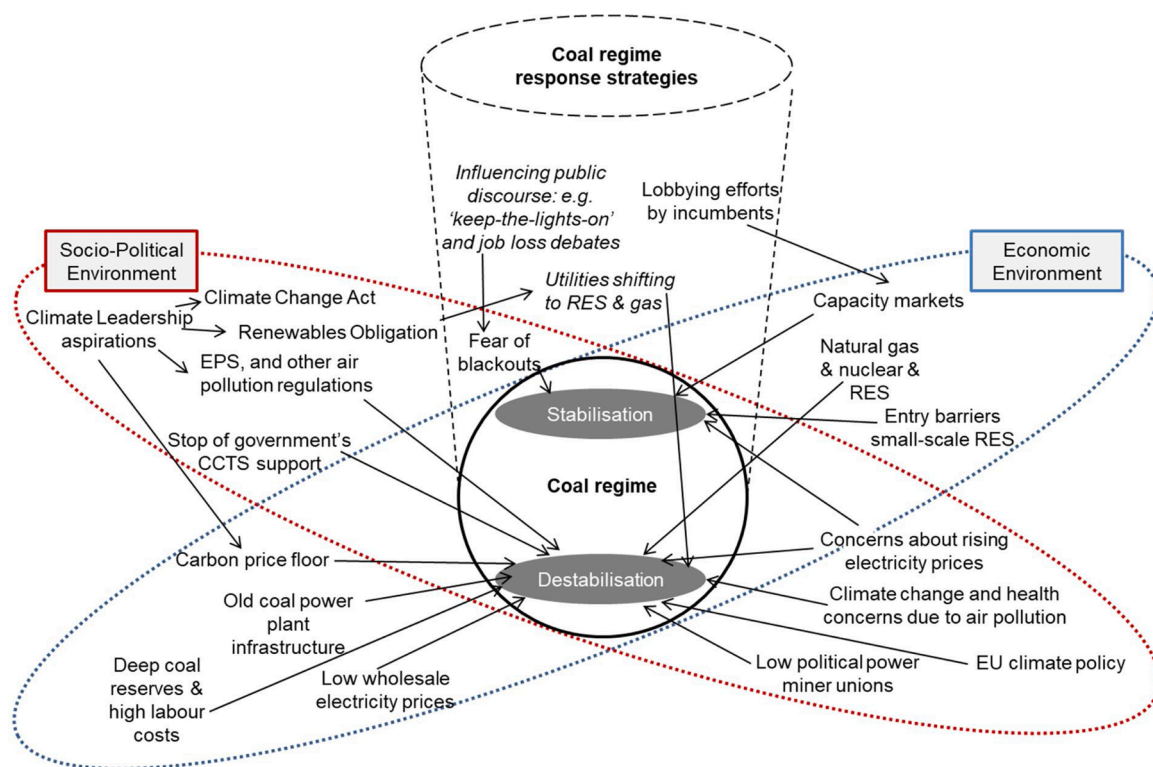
Coal regime response strategies

Influencing public discourse: e.g. 'keep-the-lights-on' and job loss debates

Lobbying efforts by incumbents

Socio-Political Environment

Economic Environment

Climate Change Act

Climate Leadership aspirations

Renewables Obligation

Utilities shifting to RES & gas

Capacity markets

Fear of blackouts

EPS, and other air pollution regulations

Natural gas & nuclear & RES

Stabilisation

Entry barriers small-scale RES

Stop of government's CCTS support

Coal regime

Concerns about rising electricity prices

Carbon price floor

Destabilisation

Old coal power plant infrastructure

Climate change and health concerns due to air pollution

Deep coal reserves & high labour costs

Low wholesale electricity prices

Low political power miner unions

EU climate policy